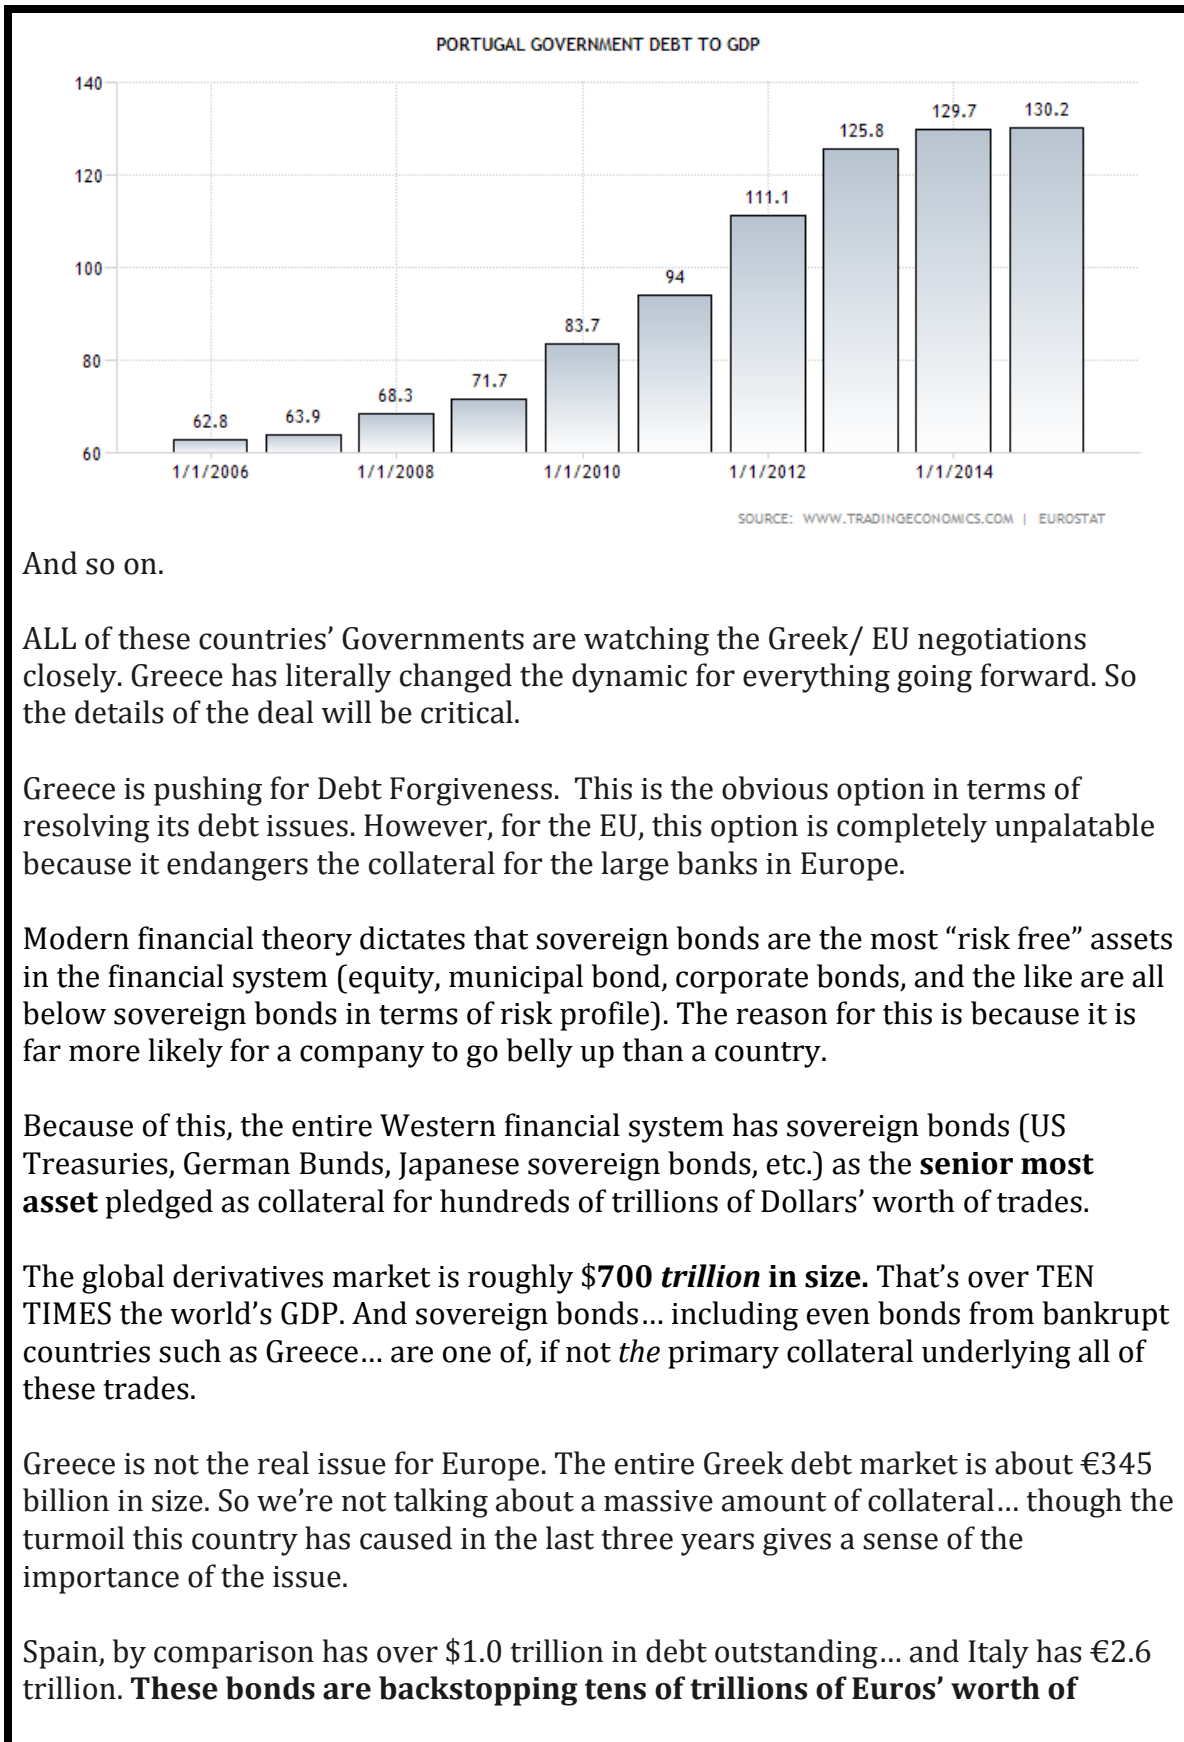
PORTUGAL GOVERNMENT DEBT TO GDP

140
120
100
80
60

62.8
63.9
68.3
71.7
83.7
94
111.1
125.8
129.7
130.2

1/1/2006
1/1/2008
1/1/2010
1/1/2012
1/1/2014

SOURCE: WWW.TRADINGECONOMICS.COM | EUROSTAT

And so on.

ALL of these countries' Governments are watching the Greek/ EU negotiations closely. Greece has literally changed the dynamic for everything going forward. So the details of the deal will be critical.

Greece is pushing for Debt Forgiveness. This is the obvious option in terms of resolving its debt issues. However, for the EU, this option is completely unpalatable because it endangers the collateral for the large banks in Europe.

Modern financial theory dictates that sovereign bonds are the most "risk free" assets in the financial system (equity, municipal bond, corporate bonds, and the like are all below sovereign bonds in terms of risk profile). The reason for this is because it is far more likely for a company to go belly up than a country.

Because of this, the entire Western financial system has sovereign bonds (US Treasuries, German Bunds, Japanese sovereign bonds, etc.) as the **senior most asset** pledged as collateral for hundreds of trillions of Dollars' worth of trades.

The global derivatives market is roughly $**700 *trillion* in size.** That's over TEN TIMES the world's GDP. And sovereign bonds… including even bonds from bankrupt countries such as Greece… are one of, if not *the* primary collateral underlying all of these trades.

Greece is not the real issue for Europe. The entire Greek debt market is about €345 billion in size. So we're not talking about a massive amount of collateral… though the turmoil this country has caused in the last three years gives a sense of the importance of the issue.

Spain, by comparison has over $1.0 trillion in debt outstanding… and Italy has €2.6 trillion. **These bonds are backstopping tens of trillions of Euros' worth of**